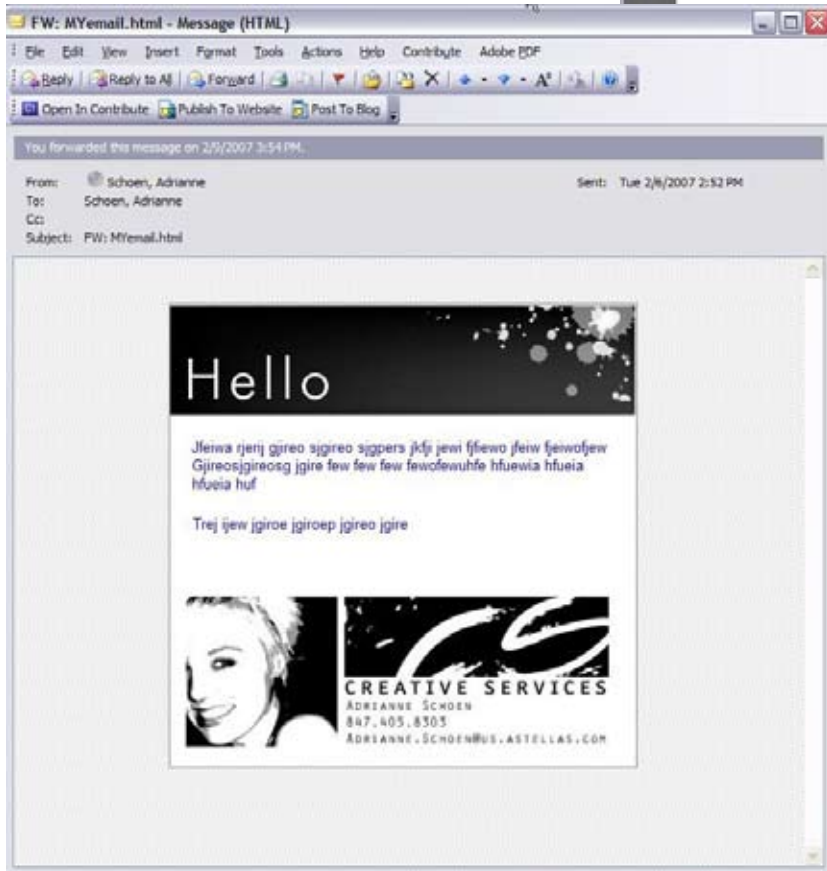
FW: MYemail.html - Message (HTML)

File Edit View Insert Format Tools Actions Help Contribute Adobe PDF

Reply | Reply to All | Forward

Open In Contribute | Publish To Website | Post To Blog

You forwarded this message on 2/5/2007 3:54 PM.

From: Schoen, Adrianne
To: Schoen, Adrianne
Cc:
Subject: FW: MYemail.html

Sent: Tue 2/6/2007 2:52 PM

Hello

Jfeiwa rjerj gjireo sjgireo sjgpers jkfji jewi fjfiewo jfeiw fjeiwofjew Gjireosjgireosg jgire few few few fewofewuhfe hfuewia hfueia hfueia huf

Trej ijew jgiroe jgiroep jgireo jgire

CREATIVE SERVICES
Adrianne Schoen
847.405.8303
Adrianne.Schoen@us.astellas.com